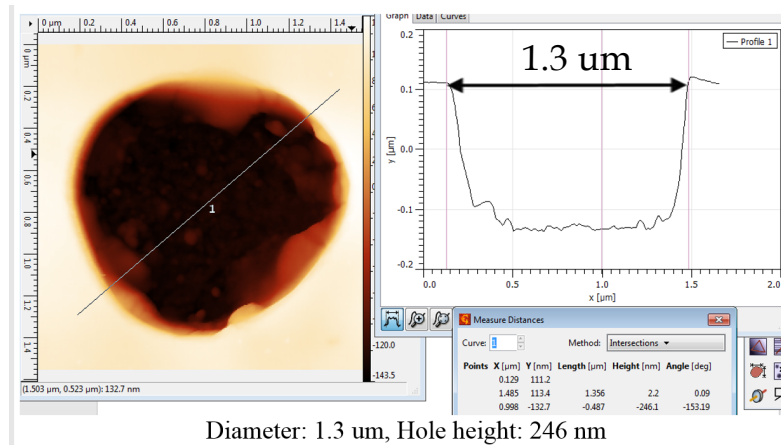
0 µm 0.2 0.4 0.6 0.8 1.0 1.2 1.4

0 µm 0.2 0.4 0.6 0.8 1.0 1.2 1.4

1

(1.503 µm, 0.523 µm): 132.7 nm

-120.0

-143.5

Graph Data Curves

1.3 um

Profile 1

0.2

0.1

0.0

-0.1

-0.2

y [µm]

0.0 0.5 1.0 1.5 2.0

x [µm]

Measure Distances

Curve: 1

Method: Intersections

| Points | X [µm] | Y [nm] | Length [µm] | Height [nm] | Angle [deg] |
|---|---|---|---|---|---|
| | 0.129 | 111.2 | | | |
| | 1.485 | 113.4 | 1.356 | 2.2 | 0.09 |
| | 0.998 | -132.7 | -0.487 | -246.1 | -153.19 |

Diameter: 1.3 um, Hole height: 246 nm